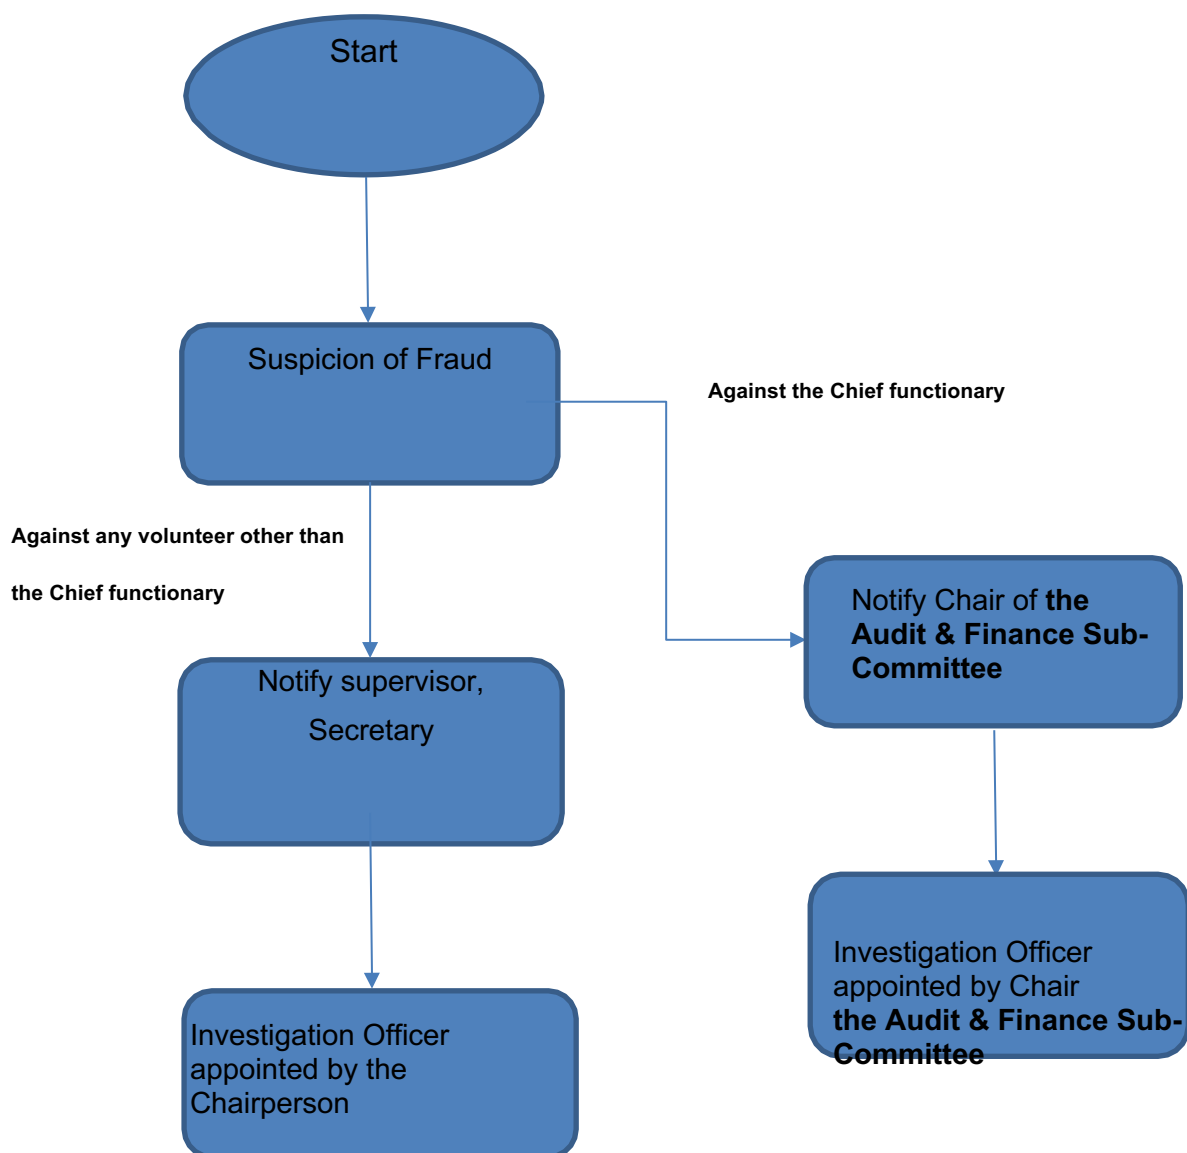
Start

Suspicion of Fraud

Against the Chief functionary

Against any volunteer other than

the Chief functionary

Notify Chair of **the Audit & Finance Sub-Committee**

Notify supervisor,

Secretary

Investigation Officer appointed by Chair **the Audit & Finance Sub-Committee**

Investigation Officer appointed by the Chairperson